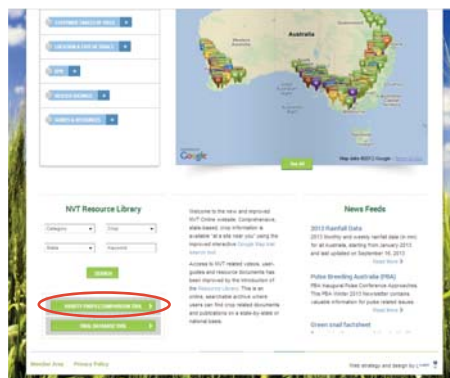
Australia

Google

Map data ©2013 Google

See All

NVT Resource Library

Category

Crop

State

Keyword

SEARCH

VARIETY PROFILE COMPARISON TOOL

Welcome to the new and improved NVT Online website. Comprehensive, state-based, crop information is available "at a site near you" using the improved interactive Google Map NVT search tool.

Access to NVT related videos, user-guides and resource documents has been improved by the introduction of the Resource Library. This is an online, searchable archive where users can find crop related documents and publications on a state-by-state or national basis.

News Feeds

2013 Rainfall Data

2013 monthly and weekly rainfall data (in mm) for all Australia, starting from January 2013, and last updated on September 16, 2013.

Read More

Pulse Breeding Australia (PBA)

PBA Inaugural Pulse Conference Approaches. The PBA Winter 2013 Newsletter contains valuable information for pulse related issues

Read More

Green snail factsheet

Member Area | Privacy Policy

Web strategy and design by